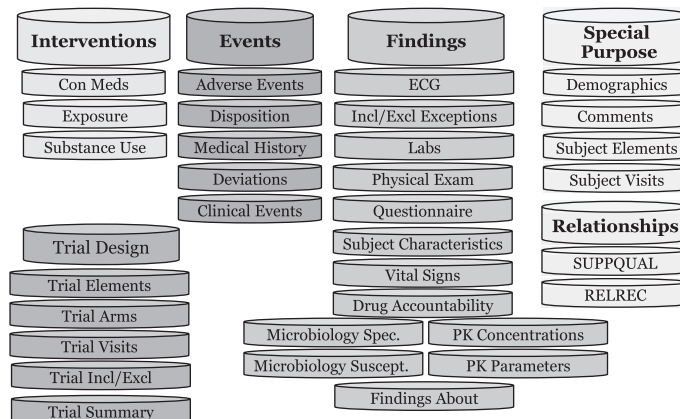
Interventions

Con Meds

Exposure

Substance Use

Events

Adverse Events

Disposition

Medical History

Deviations

Clinical Events

Findings

ECG

Incl/Excl Exceptions

Labs

Physical Exam

Questionnaire

Subject Characteristics

Vital Signs

Drug Accountability

Special Purpose

Demographics

Comments

Subject Elements

Subject Visits

Relationships

SUPPQUAL

RELREC

Trial Design

Trial Elements

Trial Arms

Trial Visits

Trial Incl/Excl

Trial Summary

Microbiology Spec.

PK Concentrations

Microbiology Suscept.

PK Parameters

Findings About